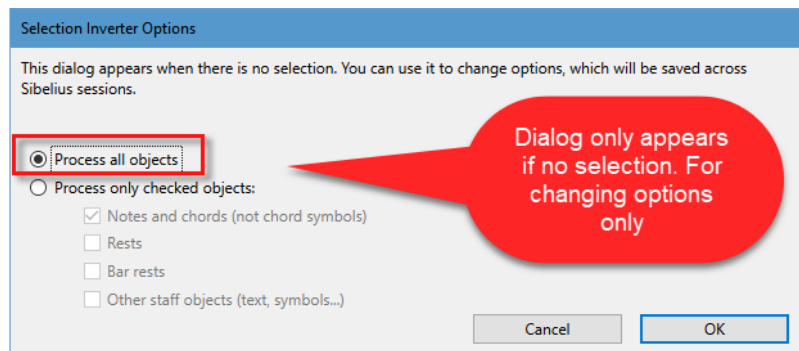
Selection Inverter Options

This dialog appears when there is no selection. You can use it to change options, which will be saved across Sibelius sessions.

Process all objects

Process only checked objects:

Notes and chords (not chord symbols)

Rests

Bar rests

Other staff objects (text, symbols...)

Dialog only appears if no selection. For changing options only

Cancel

OK